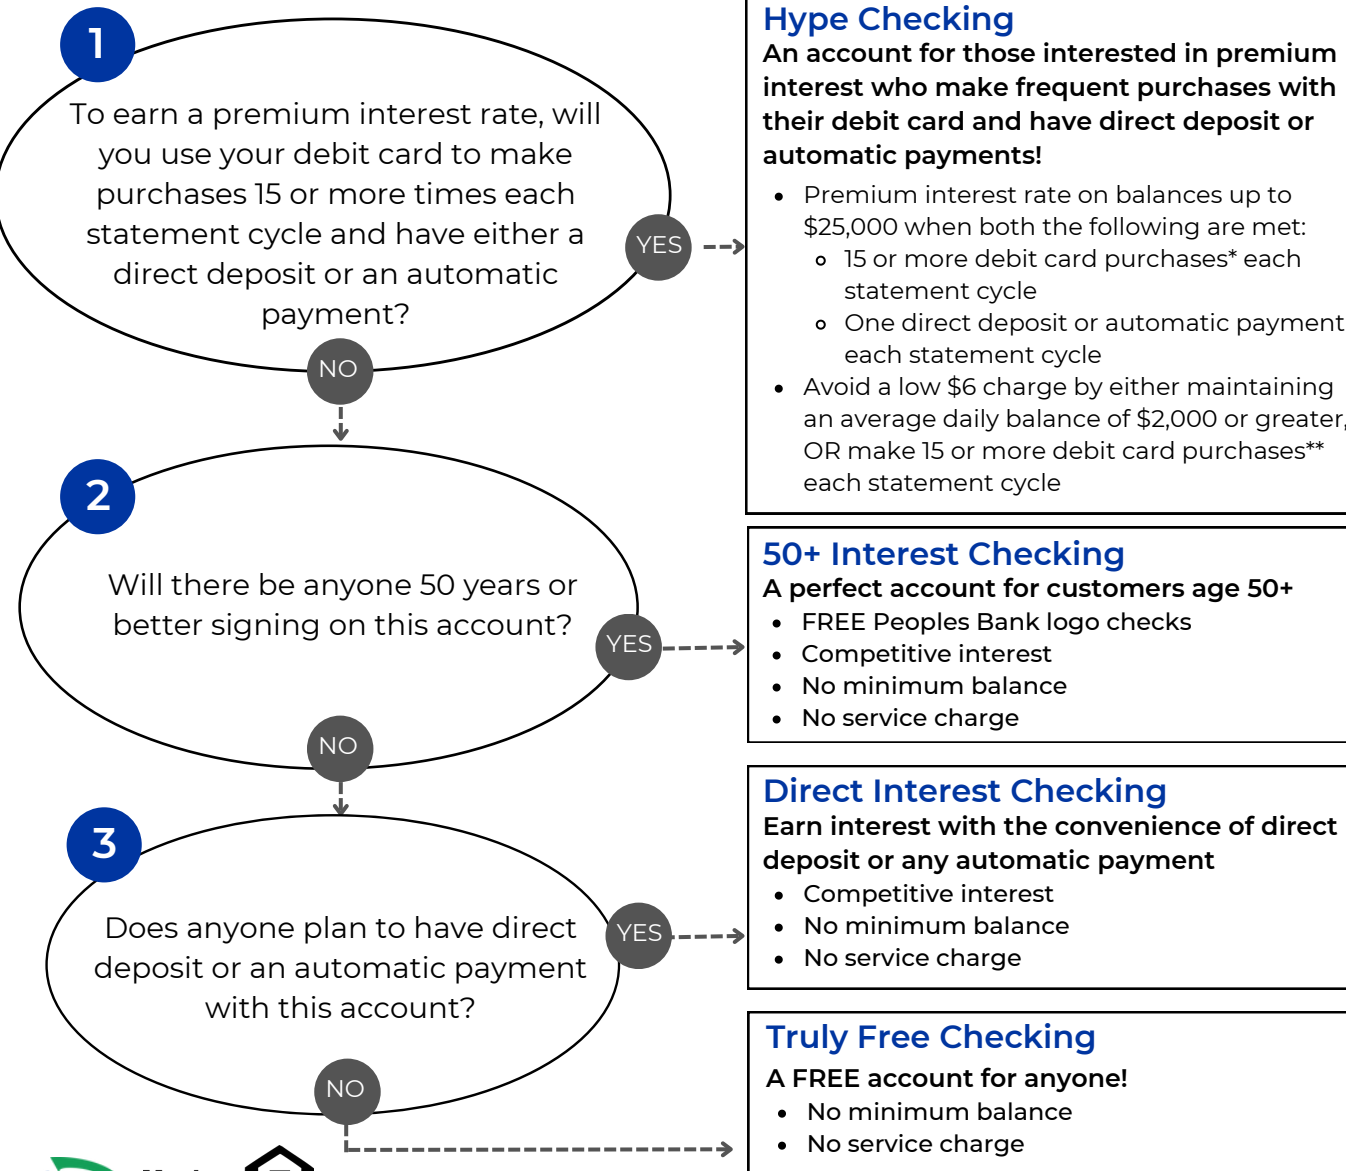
1

To earn a premium interest rate, will you use your debit card to make purchases 15 or more times each statement cycle and have either a direct deposit or an automatic payment?

YES

NO

Hype Checking

An account for those interested in premium interest who make frequent purchases with their debit card and have direct deposit or automatic payments!

- Premium interest rate on balances up to $25,000 when both the following are met:
  - 15 or more debit card purchases* each statement cycle
  - One direct deposit or automatic payment each statement cycle
- Avoid a low $6 charge by either maintaining an average daily balance of $2,000 or greater, OR make 15 or more debit card purchases** each statement cycle

2

Will there be anyone 50 years or better signing on this account?

YES

NO

50+ Interest Checking

A perfect account for customers age 50+

- FREE Peoples Bank logo checks
- Competitive interest
- No minimum balance
- No service charge

3

Does anyone plan to have direct deposit or an automatic payment with this account?

YES

NO

Direct Interest Checking

Earn interest with the convenience of direct deposit or any automatic payment

- Competitive interest
- No minimum balance
- No service charge

Truly Free Checking

A FREE account for anyone!

- No minimum balance
- No service charge